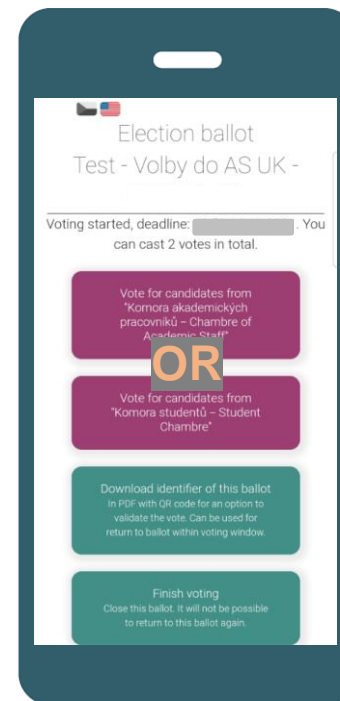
Election ballot
Test - Volby do AS UK -

Voting started, deadline: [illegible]. You can cast 2 votes in total.

Vote for candidates from "Komora akademických pracovníků – Chambre of Academic Staff"

OR

Vote for candidates from "Komora studentů – Student Chambre"

Download identifier of this ballot
In PDF with QR code for an option to validate the vote. Can be used for return to ballot within voting window.

Finish voting
Close this ballot. It will not be possible to return to this ballot again.